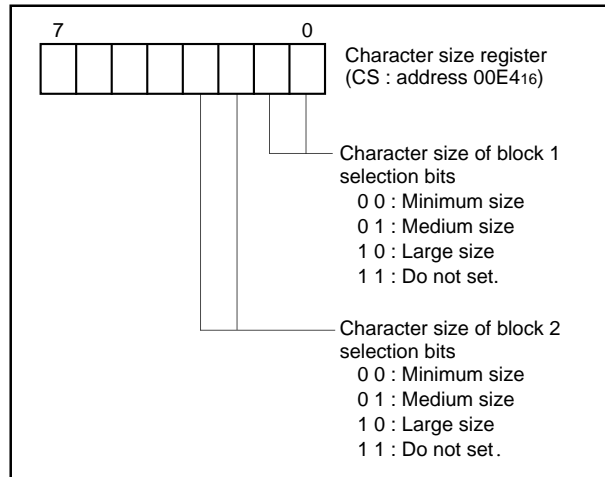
7

0

Character size register (CS : address $00E4_{16}$)

Character size of block 1 selection bits
0 0 : Minimum size
0 1 : Medium size
1 0 : Large size
1 1 : Do not set.

Character size of block 2 selection bits
0 0 : Minimum size
0 1 : Medium size
1 0 : Large size
1 1 : Do not set.